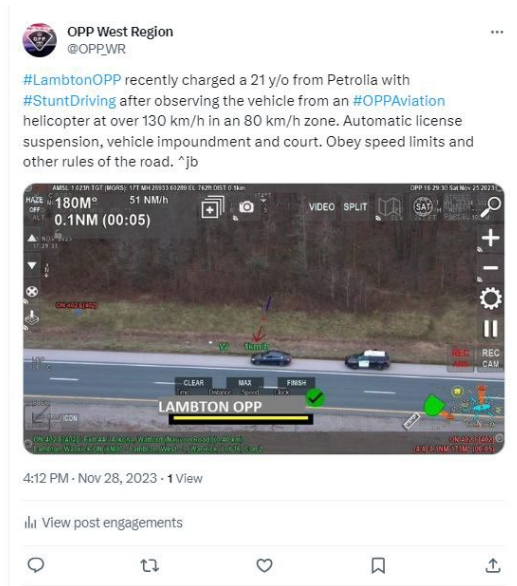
OPP West Region
@OPP_WR

#LambtonOPP recently charged a 21 y/o from Petrolia with #StuntDriving after observing the vehicle from an #OPPAviation helicopter at over 130 km/h in an 80 km/h zone. Automatic license suspension, vehicle impoundment and court. Obey speed limits and other rules of the road. ^jb

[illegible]

HAZE OFF 180M° 51 NM/h
0.1NM (00:05)

VIDEO SPLIT

CLEAR MAX FINISH

LAMBTON OPP

REC REC CAM

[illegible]

4:12 PM · Nov 28, 2023 · 1 View

View post engagements